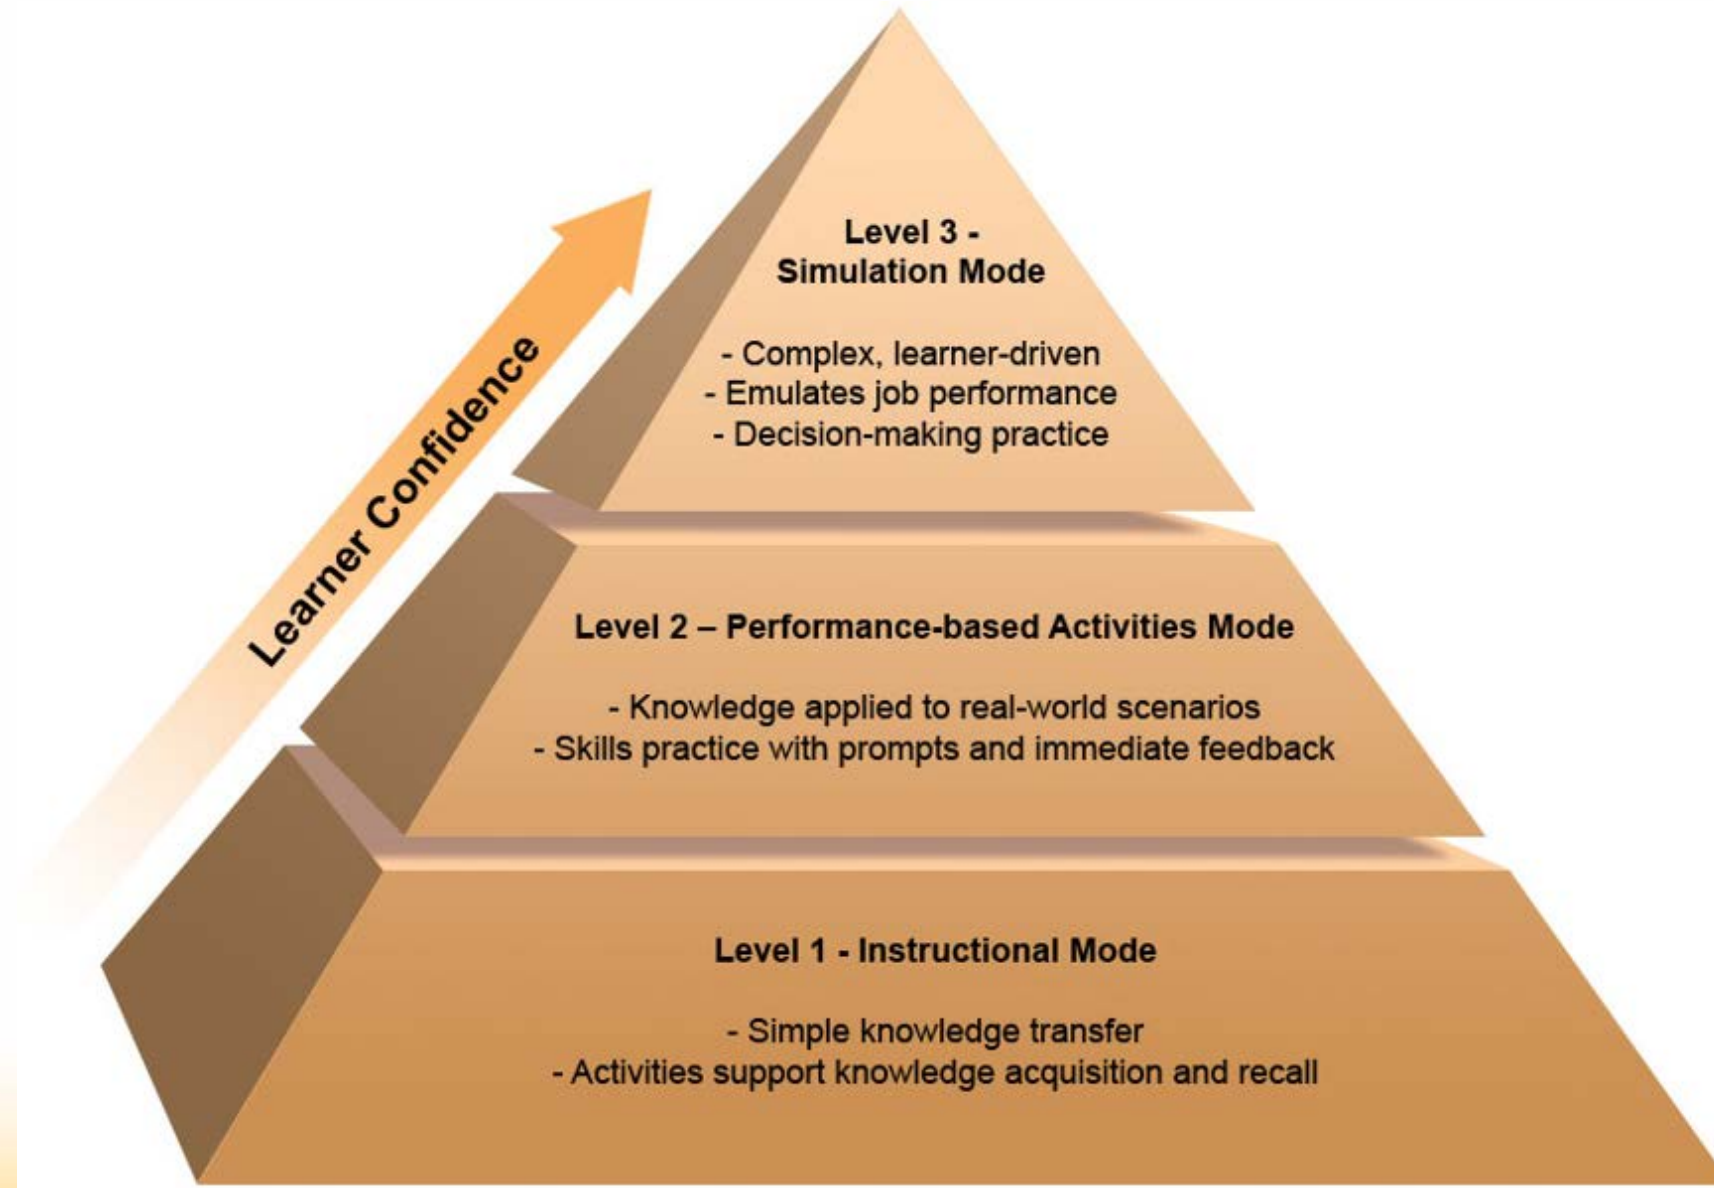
Learner Confidence

Level 3 - Simulation Mode

- Complex, learner-driven
- Emulates job performance
- Decision-making practice

Level 2 – Performance-based Activities Mode

- Knowledge applied to real-world scenarios
- Skills practice with prompts and immediate feedback

Level 1 - Instructional Mode

- Simple knowledge transfer
- Activities support knowledge acquisition and recall